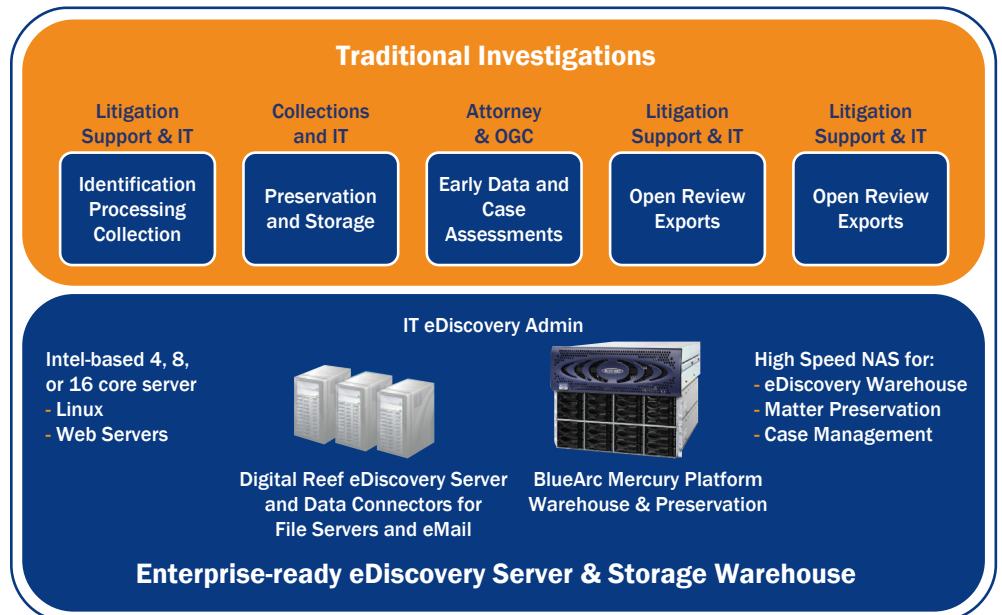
Traditional Investigations

Litigation Support & IT

Identification Processing Collection

Collections and IT

Preservation and Storage

Attorney & OGC

Early Data and Case Assessments

Litigation Support & IT

Open Review Exports

Litigation Support & IT

Open Review Exports

IT eDiscovery Admin

Intel-based 4, 8, or 16 core server
- Linux
- Web Servers

Digital Reef eDiscovery Server and Data Connectors for File Servers and eMail

BlueArc Mercury Platform Warehouse & Preservation

High Speed NAS for:
- eDiscovery Warehouse
- Matter Preservation
- Case Management

Enterprise-ready eDiscovery Server & Storage Warehouse